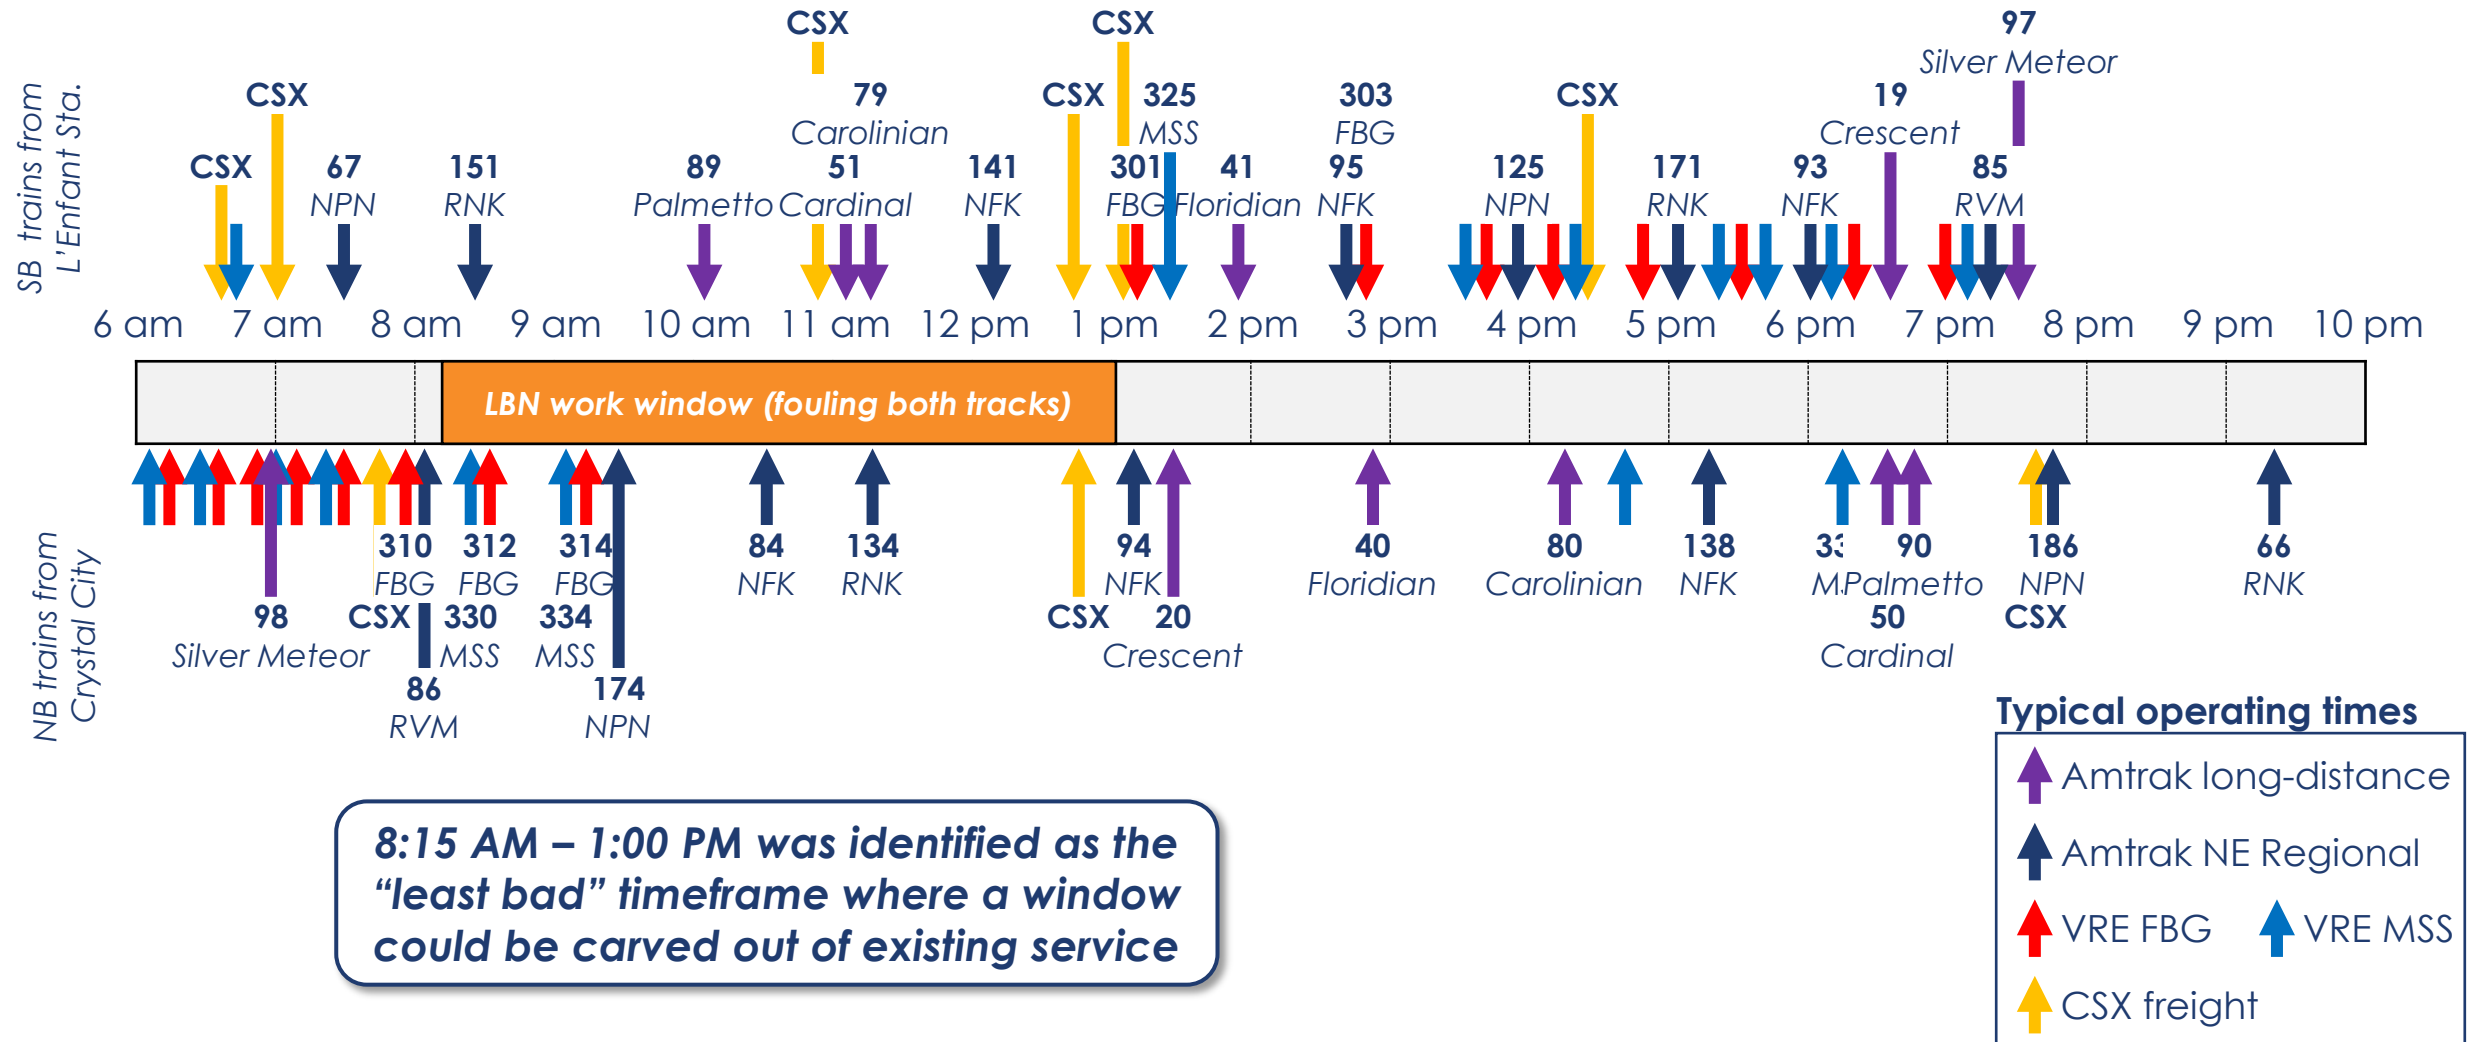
SB trains from L'Enfant Sta.

CSX
CSX
97
Silver Meteor
CSX
79
Carolinian
CSX
325
MSS
303
FBG
CSX
19
Crescent
CSX
67
NPN
151
RNK
89
Palmetto
51
Cardinal
141
NFK
301
FBG
41
Floridian
95
NFK
125
NPN
171
RNK
93
NFK
85
RVM

6 am 7 am 8 am 9 am 10 am 11 am 12 pm 1 pm 2 pm 3 pm 4 pm 5 pm 6 pm 7 pm 8 pm 9 pm 10 pm

LBN work window (fouling both tracks)

NB trains from Crystal City

310
FBG
312
FBG
314
FBG
84
NFK
134
RNK
94
NFK
40
Floridian
80
Carolinian
138
NFK
33
M
90
Palmetto
186
NPN
66
RNK
98
Silver Meteor
CSX
330
MSS
334
MSS
CSX
20
Crescent
50
Cardinal
CSX
86
RVM
174
NPN

8:15 AM – 1:00 PM was identified as the “least bad” timeframe where a window could be carved out of existing service

Typical operating times
Amtrak long-distance
Amtrak NE Regional
VRE FBG
VRE MSS
CSX freight